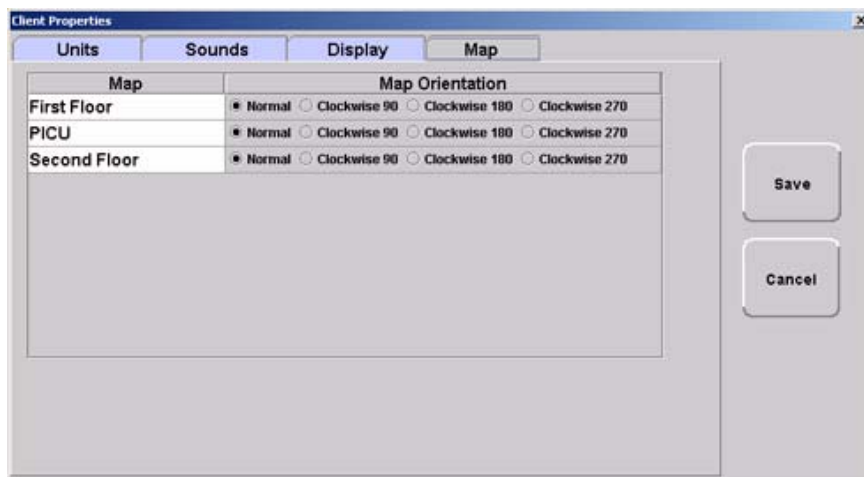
Client Properties

x

Units | Sounds | Display | Map

| Map | Map Orientation |
|---|---|
| First Floor | Normal Clockwise 90 Clockwise 180 Clockwise 270 |
| PICU | Normal Clockwise 90 Clockwise 180 Clockwise 270 |
| Second Floor | Normal Clockwise 90 Clockwise 180 Clockwise 270 |

Save

Cancel